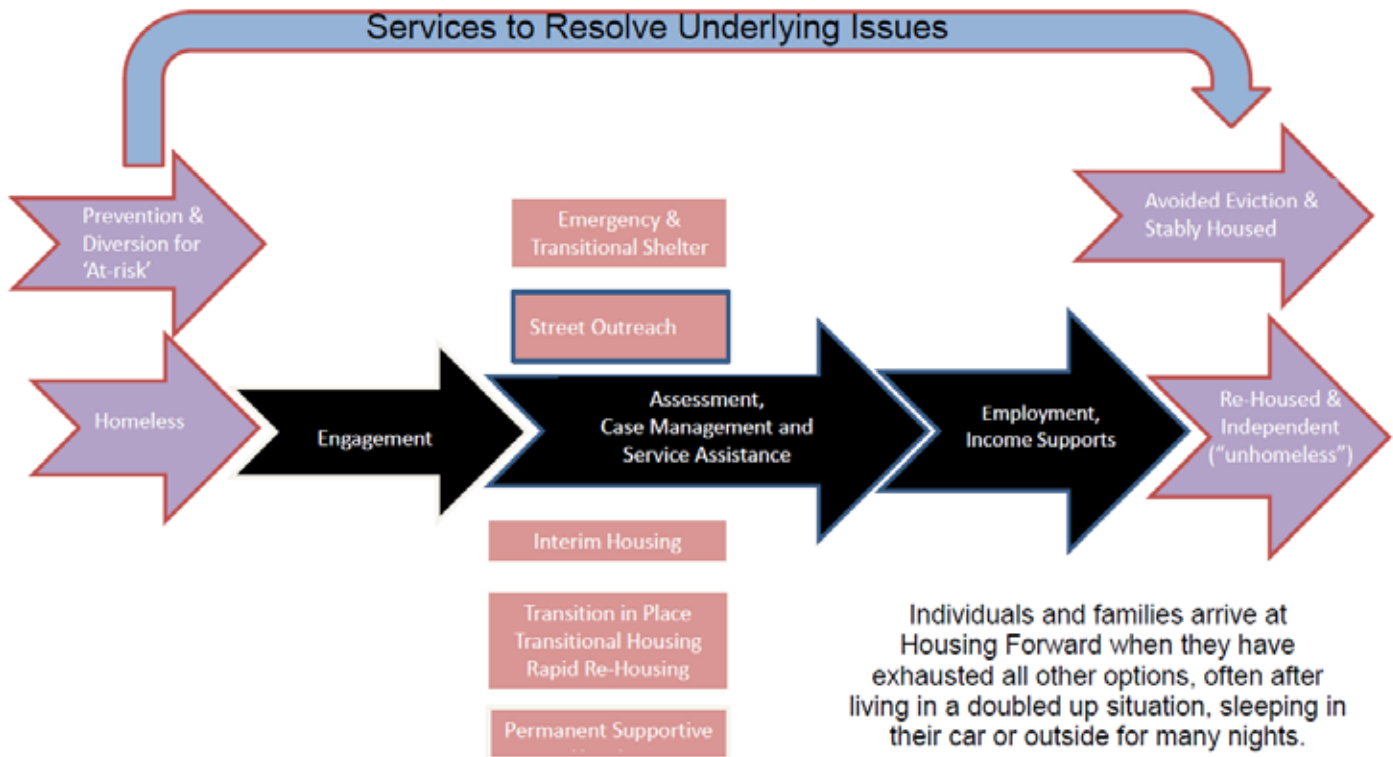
Services to Resolve Underlying Issues

Prevention & Diversion for 'At-risk'

Homeless

Engagement

Emergency & Transitional Shelter

Street Outreach

Assessment, Case Management and Service Assistance

Interim Housing

Transition in Place Transitional Housing Rapid Re-Housing

Permanent Supportive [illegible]

Employment, Income Supports

Avoided Eviction & Stably Housed

Re-Housed & Independent ("unhomeless")

Individuals and families arrive at Housing Forward when they have exhausted all other options, often after living in a doubled up situation, sleeping in their car or outside for many nights.